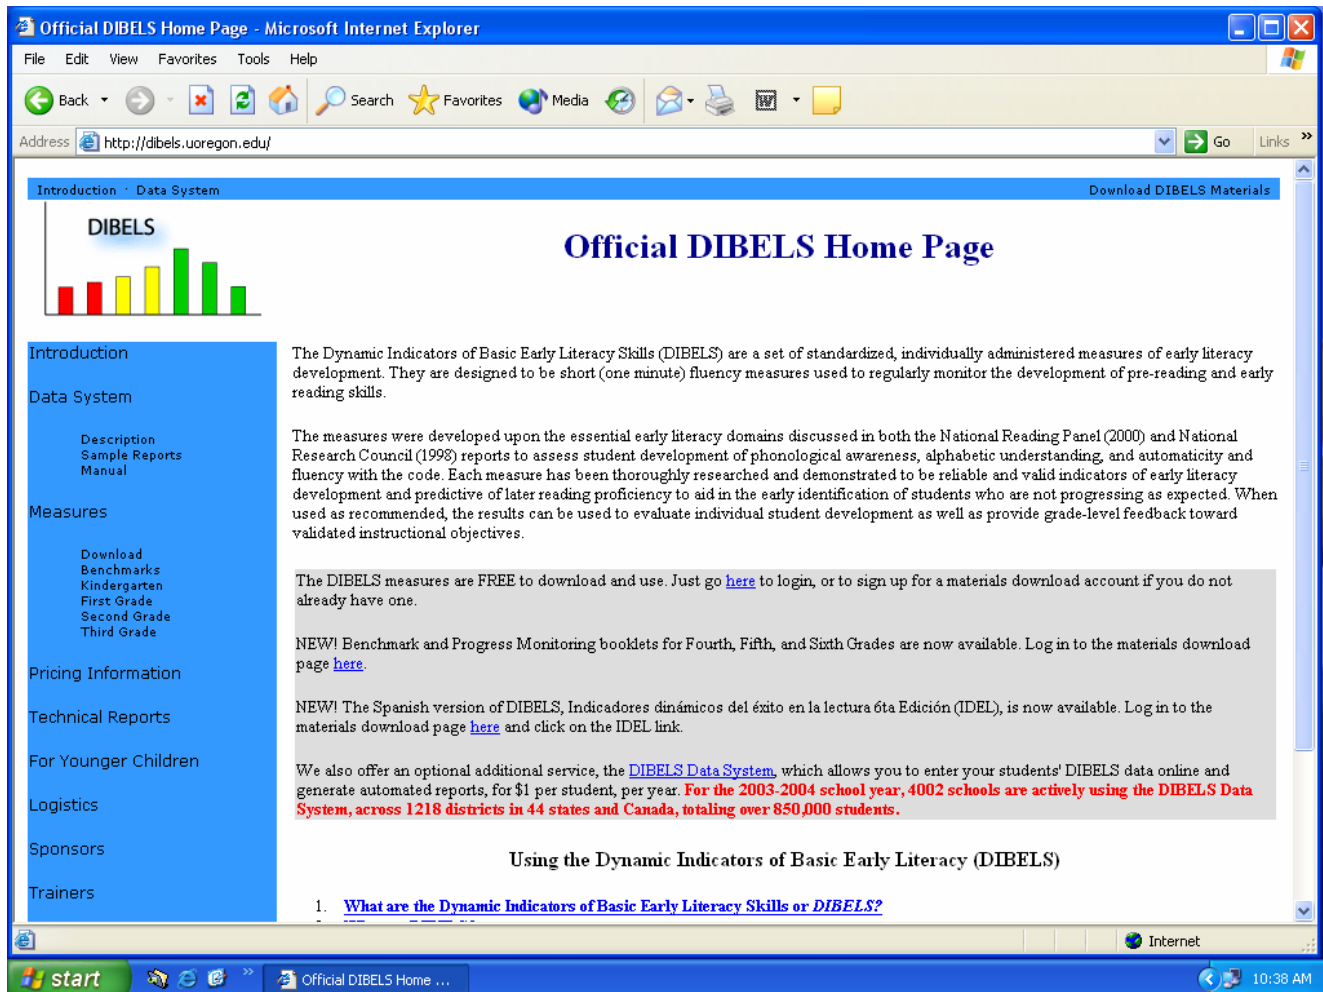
Official DIBELS Home Page - Microsoft Internet Explorer

File Edit View Favorites Tools Help

Back Search Favorites Media

Address http://dibels.uoregon.edu/ Go Links

Introduction · Data System Download DIBELS Materials

DIBELS

Official DIBELS Home Page

Introduction

Data System

Description
Sample Reports
Manual

Measures

Download
Benchmarks
Kindergarten
First Grade
Second Grade
Third Grade

Pricing Information

Technical Reports

For Younger Children

Logistics

Sponsors

Trainers

The Dynamic Indicators of Basic Early Literacy Skills (DIBELS) are a set of standardized, individually administered measures of early literacy development. They are designed to be short (one minute) fluency measures used to regularly monitor the development of pre-reading and early reading skills.

The measures were developed upon the essential early literacy domains discussed in both the National Reading Panel (2000) and National Research Council (1998) reports to assess student development of phonological awareness, alphabetic understanding, and automaticity and fluency with the code. Each measure has been thoroughly researched and demonstrated to be reliable and valid indicators of early literacy development and predictive of later reading proficiency to aid in the early identification of students who are not progressing as expected. When used as recommended, the results can be used to evaluate individual student development as well as provide grade-level feedback toward validated instructional objectives.

The DIBELS measures are FREE to download and use. Just go here to login, or to sign up for a materials download account if you do not already have one.

NEW! Benchmark and Progress Monitoring booklets for Fourth, Fifth, and Sixth Grades are now available. Log in to the materials download page here.

NEW! The Spanish version of DIBELS, Indicadores dinámicos del éxito en la lectura 6ta Edición (IDEL), is now available. Log in to the materials download page here and click on the IDEL link.

We also offer an optional additional service, the DIBELS Data System, which allows you to enter your students' DIBELS data online and generate automated reports, for $1 per student, per year. For the 2003-2004 school year, 4002 schools are actively using the DIBELS Data System, across 1218 districts in 44 states and Canada, totaling over 850,000 students.

Using the Dynamic Indicators of Basic Early Literacy (DIBELS)

1. What are the Dynamic Indicators of Basic Early Literacy Skills or DIBELS?

Internet

start Official DIBELS Home ... 10:38 AM